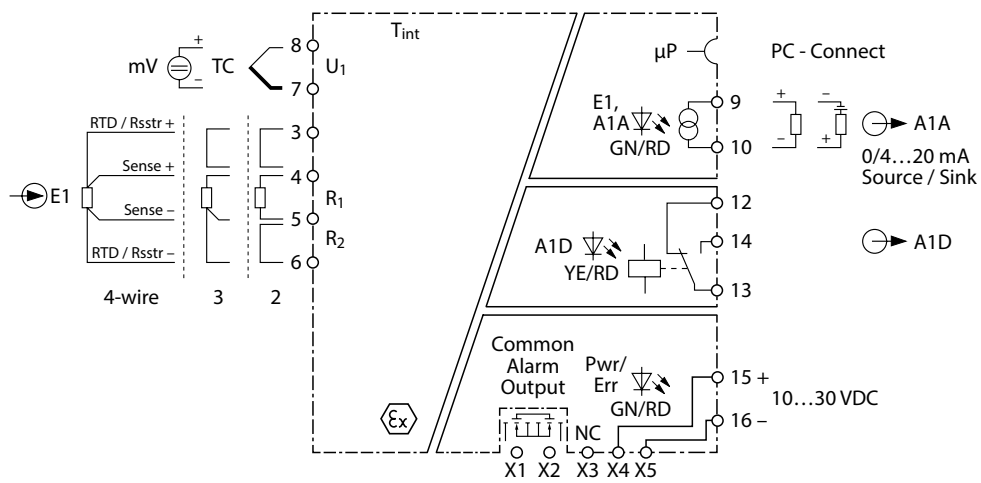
mV
+
–
TC
8
7
$U_1$
$T_{int}$
µP
PC - Connect
RTD / Rsstr +
Sense +
Sense –
RTD / Rsstr –
E1
3
4
5
6
$R_1$
$R_2$
4-wire
3
2
E1, A1A
GN/RD
9
10
+
–
–
+
A1A
0/4…20 mA
Source / Sink
12
14
13
A1D
YE/RD
A1D
Common Alarm Output
Pwr/ Err
GN/RD
15 +
16 –
10…30 VDC
NC
X1 X2 X3 X4 X5